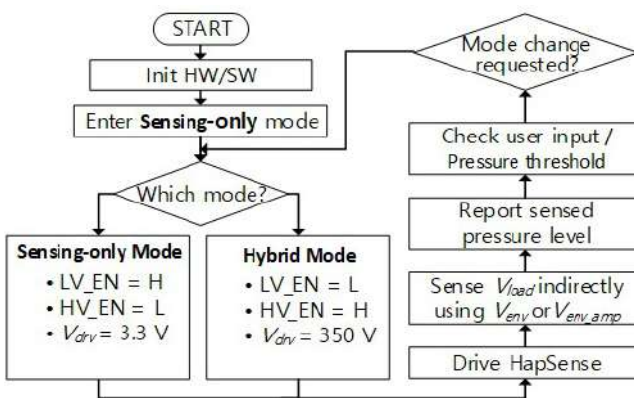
START

Init HW/SW

Enter **Sensing-only** mode

Which mode?

**Sensing-only Mode**
• LV_EN = H
• HV_EN = L
• $V_{drv}$ = 3.3 V

**Hybrid Mode**
• LV_EN = L
• HV_EN = H
• $V_{drv}$ = 350 V

Mode change requested?

Check user input / Pressure threshold

Report sensed pressure level

Sense $V_{load}$ indirectly using $V_{env}$ or $V_{env\_amp}$

Drive HapSense